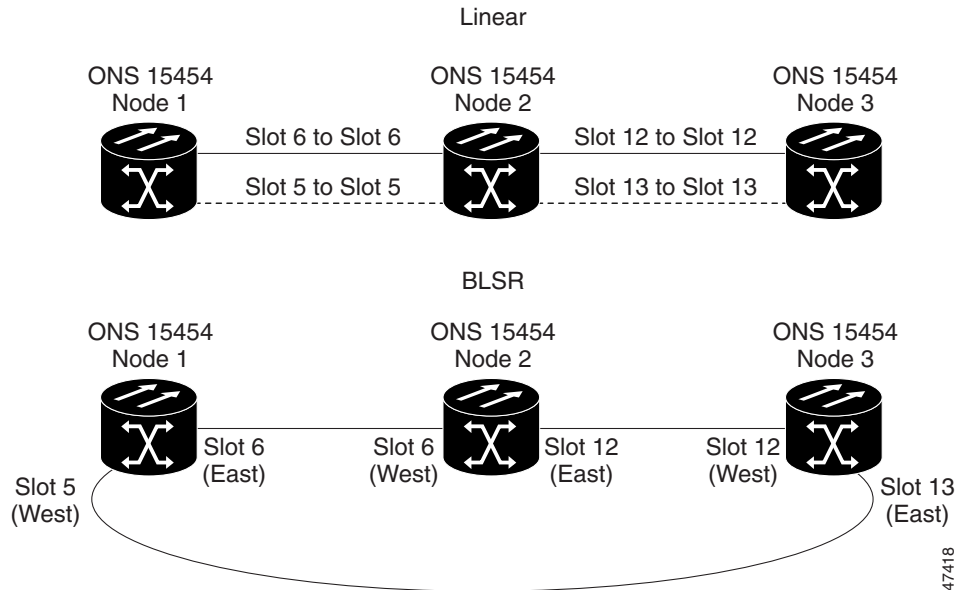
Linear

ONS 15454
Node 1

ONS 15454
Node 2

ONS 15454
Node 3

Slot 6 to Slot 6

Slot 5 to Slot 5

Slot 12 to Slot 12

Slot 13 to Slot 13

BLSR

ONS 15454
Node 1

ONS 15454
Node 2

ONS 15454
Node 3

Slot 6
(East)

Slot 6
(West)

Slot 12
(East)

Slot 12
(West)

Slot 5
(West)

Slot 13
(East)

47418